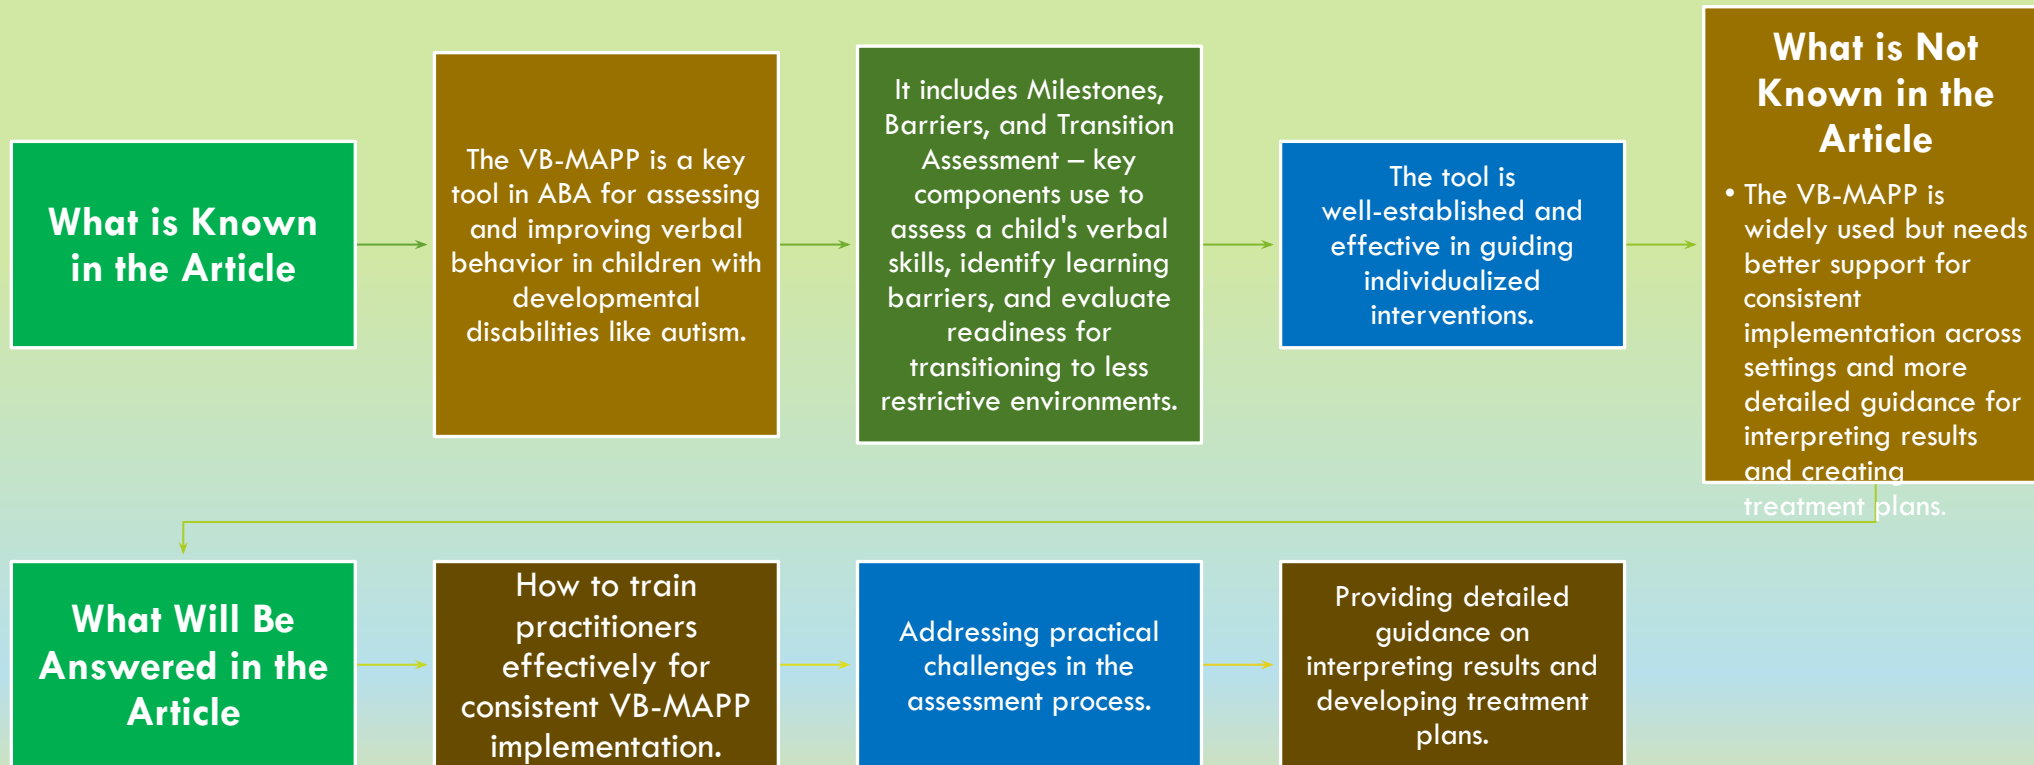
What is Known in the Article

The VB-MAPP is a key tool in ABA for assessing and improving verbal behavior in children with developmental disabilities like autism.

It includes Milestones, Barriers, and Transition Assessment – key components use to assess a child's verbal skills, identify learning barriers, and evaluate readiness for transitioning to less restrictive environments.

The tool is well-established and effective in guiding individualized interventions.

What is Not Known in the Article

• The VB-MAPP is widely used but needs better support for consistent implementation across settings and more detailed guidance for interpreting results and creating treatment plans.

What Will Be Answered in the Article

How to train practitioners effectively for consistent VB-MAPP implementation.

Addressing practical challenges in the assessment process.

Providing detailed guidance on interpreting results and developing treatment plans.